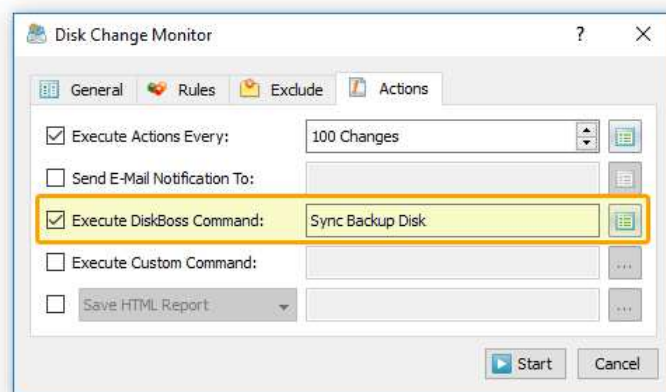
Disk Change Monitor

?

General
Rules
Exclude
Actions

Execute Actions Every:
100 Changes

Send E-Mail Notification To:

Execute DiskBoss Command:
Sync Backup Disk

Execute Custom Command:
...

Save HTML Report
...

Start
Cancel